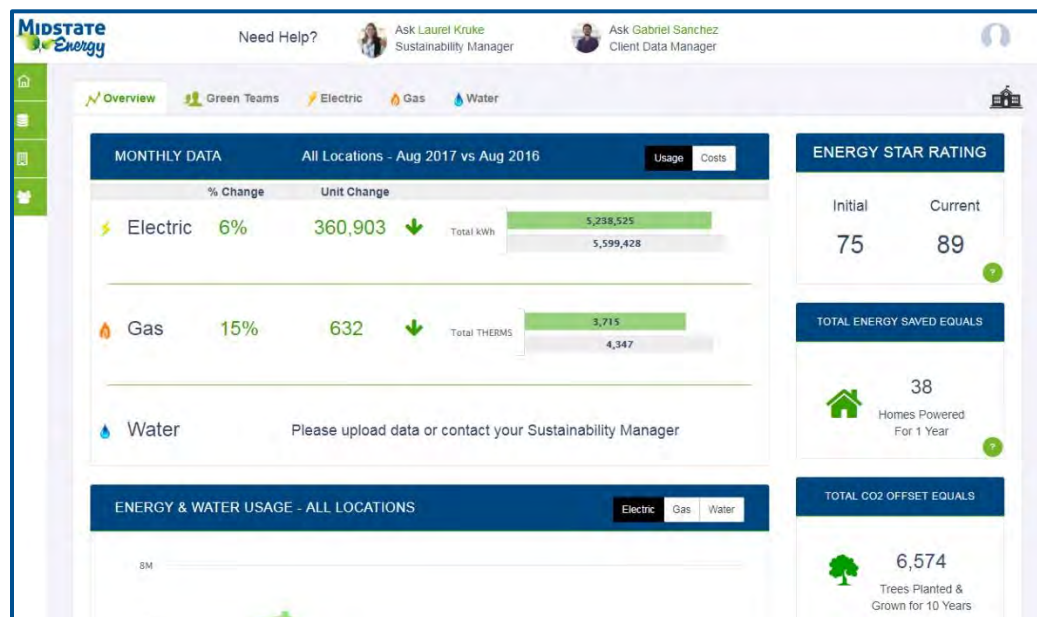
MIDSTATE Energy

Need Help?

Ask Laurel Kruke
Sustainability Manager

Ask Gabriel Sanchez
Client Data Manager

Overview Green Teams Electric Gas Water

MONTHLY DATA All Locations - Aug 2017 vs Aug 2016 Usage Costs

| | % Change | Unit Change | | |
|---|---|---|---|---|
| Electric | 6% | 360,903 | Total kWh | 5,238,525 / 5,599,428 |
| Gas | 15% | 632 | Total THERMS | 3,715 / 4,347 |

Water Please upload data or contact your Sustainability Manager

ENERGY & WATER USAGE - ALL LOCATIONS Electric Gas Water

8M

ENERGY STAR RATING

Initial Current
75 89

?

TOTAL ENERGY SAVED EQUALS

38
Homes Powered For 1 Year

?

TOTAL CO2 OFFSET EQUALS

6,574
Trees Planted & Grown for 10 Years